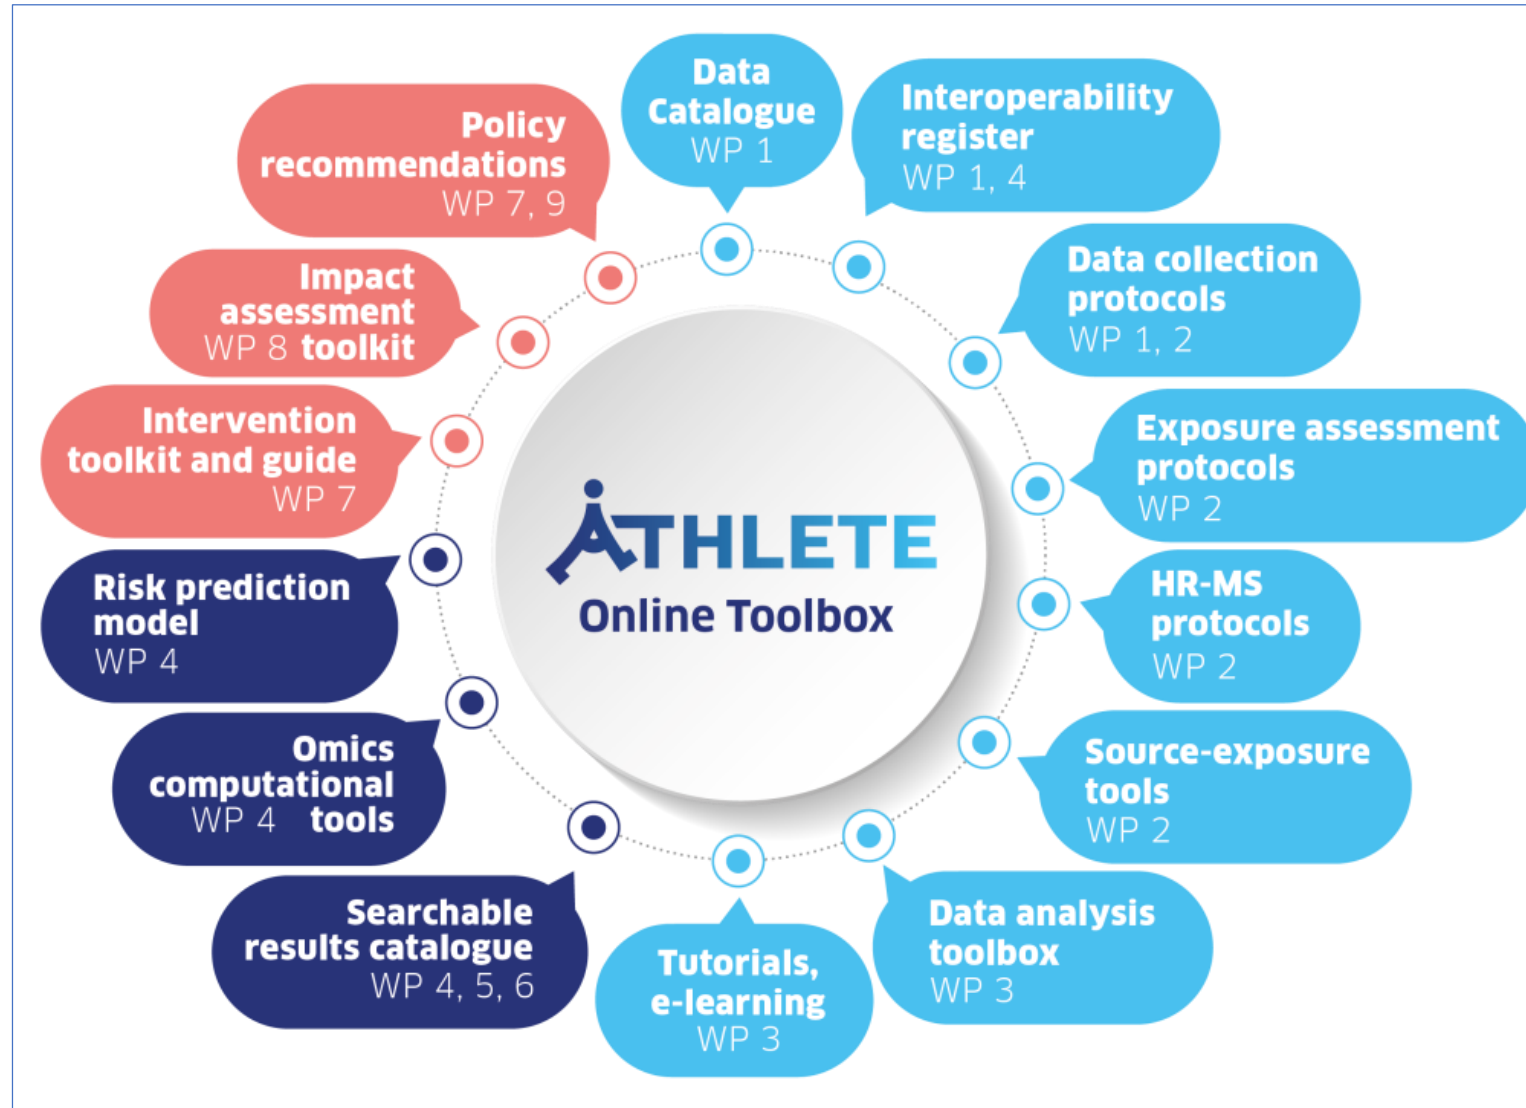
ATHLETE
Online Toolbox

Data Catalogue
WP 1

Interoperability register
WP 1, 4

Data collection protocols
WP 1, 2

Exposure assessment protocols
WP 2

HR-MS protocols
WP 2

Source-exposure tools
WP 2

Data analysis toolbox
WP 3

Tutorials, e-learning
WP 3

Searchable results catalogue
WP 4, 5, 6

Omics computational tools
WP 4

Risk prediction model
WP 4

Intervention toolkit and guide
WP 7

Impact assessment toolkit
WP 8

Policy recommendations
WP 7, 9